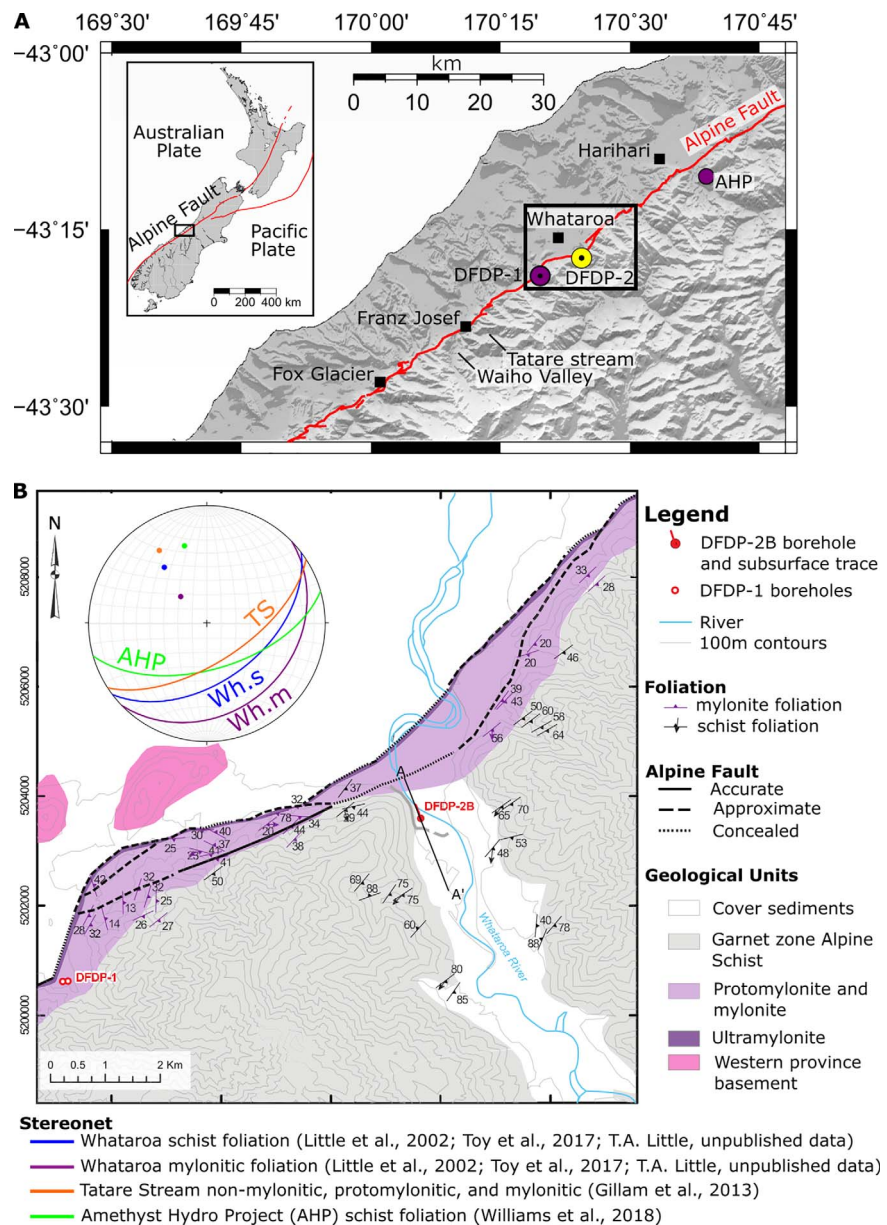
A

169°30' 169°45' 170°00' 170°15' 170°30' 170°45'

−43°00'

−43°15'

−43°30'

km
0 10 20 30

Australian Plate

Alpine Fault

Pacific Plate

0 200 400 km

Harihari

Alpine Fault

AHP

Whataroa

DFDP-1

DFDP-2

Franz Josef

Tatare stream

Waiho Valley

Fox Glacier

B

N

TS

AHP

Wh.s

Wh.m

5208000

5206000

5204000

5202000

5200000

DFDP-2B

DFDP-1

A'

Whataroa River

0 0.5 1 2 Km

33 28 20 20 46 39 43 50 60 56 66 64 37 32 78 34 44 38 30 40 37 25 25 44 41 50 42 32 32 13 25 26 27 28 32 14 59 44 65 70 48 53 69 88 75 75 60 40 88 78 80 85 20

Legend
DFDP-2B borehole and subsurface trace
DFDP-1 boreholes
River
100m contours

Foliation
mylonite foliation
schist foliation

Alpine Fault
Accurate
Approximate
Concealed

Geological Units
Cover sediments
Garnet zone Alpine Schist
Protomylonite and mylonite
Ultramylonite
Western province basement

Stereonet
Whataroa schist foliation (Little et al., 2002; Toy et al., 2017; T.A. Little, unpublished data)
Whataroa mylonitic foliation (Little et al., 2002; Toy et al., 2017; T.A. Little, unpublished data)
Tatare Stream non-mylonitic, protomylonitic, and mylonitic (Gillam et al., 2013)
Amethyst Hydro Project (AHP) schist foliation (Williams et al., 2018)